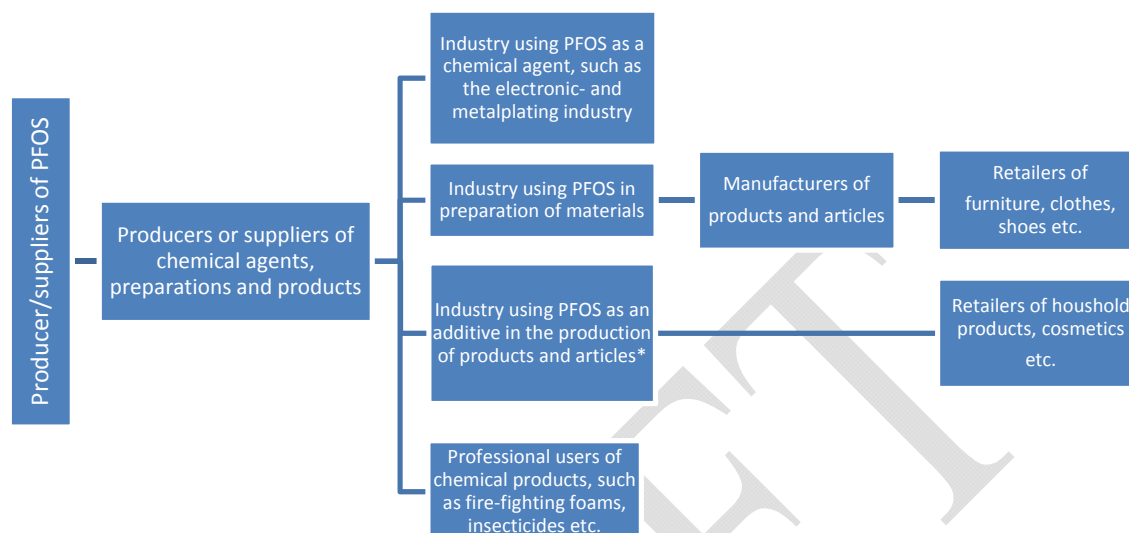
Producer/suppliers of PFOS

Producers or suppliers of chemical agents, preparations and products

Industry using PFOS as a chemical agent, such as the electronic- and metalplating industry

Industry using PFOS in preparation of materials

Manufacturers of products and articles

Retailers of furniture, clothes, shoes etc.

Industry using PFOS as an additive in the production of products and articles*

Retailers of houshold products, cosmetics etc.

Professional users of chemical products, such as fire-fighting foams, insecticides etc.

DRAFT